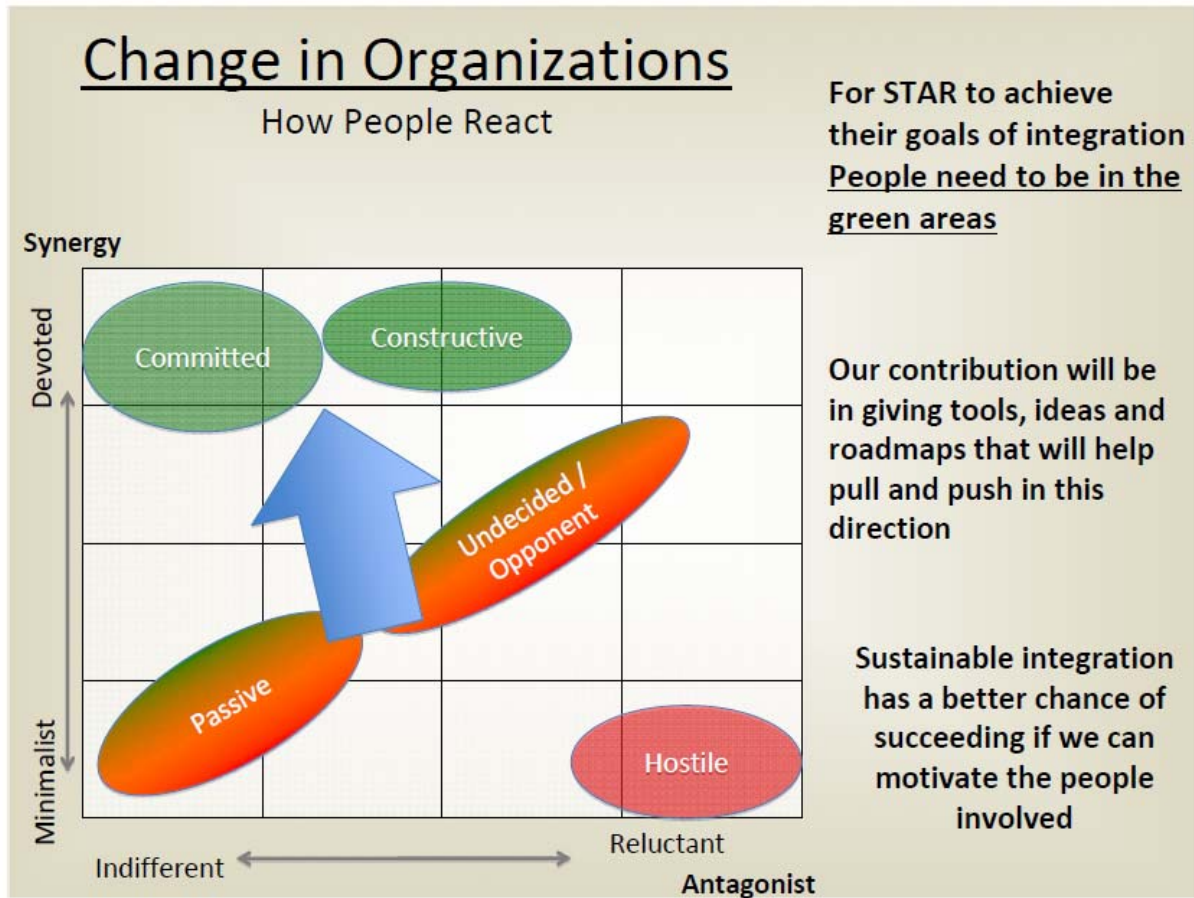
Change in Organizations
How People React

For STAR to achieve their goals of integration People need to be in the green areas

Synergy

Devoted

Committed

Constructive

Undecided / Opponent

Passive

Hostile

Minimalist

Indifferent

Reluctant

Antagonist

Our contribution will be in giving tools, ideas and roadmaps that will help pull and push in this direction

Sustainable integration has a better chance of succeeding if we can motivate the people involved